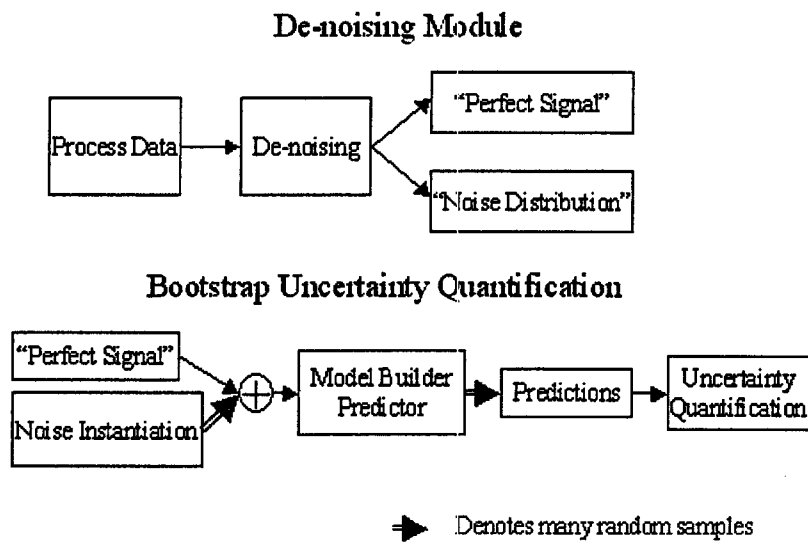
De-noising Module

Process Data

De-noising

"Perfect Signal"

"Noise Distribution"

Bootstrap Uncertainty Quantification

"Perfect Signal"

Noise Instantiation

Model Builder Predictor

Predictions

Uncertainty Quantification

Denotes many random samples